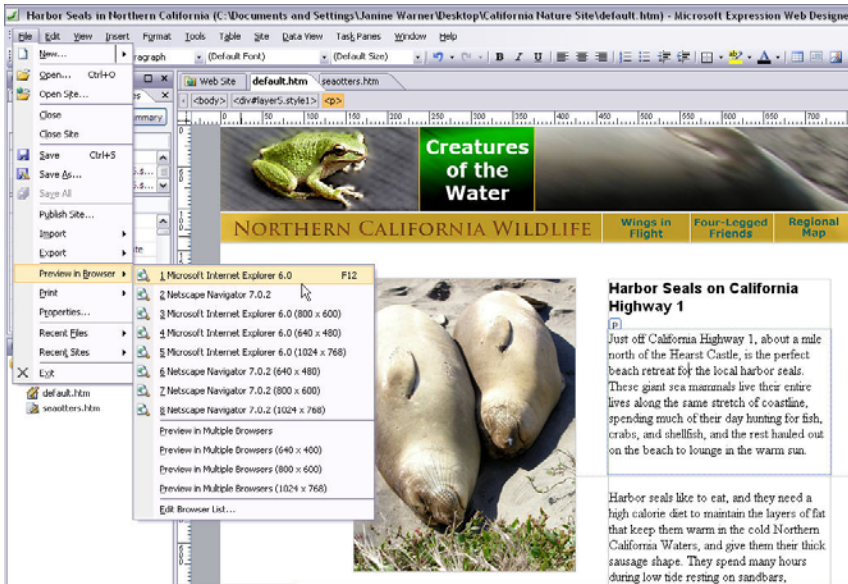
Harbor Seals in Northern California (C:\Documents and Settings\Janine Warner\Desktop\California Nature Site\default.htm) - Microsoft Expression Web Designer

File Edit View Insert Format Tools Table Site Data View Task Panes Window Help

agraph (Default Font) (Default Size)

Web Site default.htm seaotters.htm

<body> <div#layer5.style1> <p>

New...
Open... Ctrl+O
Open Site...
Close
Close Site
Save Ctrl+S
Save As...
Save All
Publish Site...
Import
Export
Preview in Browser
Print
Properties...
Recent Files
Recent Sites
Exit

1 Microsoft Internet Explorer 6.0 F12
2 Netscape Navigator 7.0.2
3 Microsoft Internet Explorer 6.0 (800 x 600)
4 Microsoft Internet Explorer 6.0 (640 x 480)
5 Microsoft Internet Explorer 6.0 (1024 x 768)
6 Netscape Navigator 7.0.2 (640 x 480)
7 Netscape Navigator 7.0.2 (800 x 600)
8 Netscape Navigator 7.0.2 (1024 x 768)
Preview in Multiple Browsers
Preview in Multiple Browsers (640 x 480)
Preview in Multiple Browsers (800 x 600)
Preview in Multiple Browsers (1024 x 768)
Edit Browser List...

default.htm
seaotters.htm

Creatures of the Water

NORTHERN CALIFORNIA WILDLIFE

Wings in Flight

Four-Legged Friends

Regional Map

Harbor Seals on California Highway 1

Just off California Highway 1, about a mile north of the Hearst Castle, is the perfect beach retreat for the local harbor seals. These giant sea mammals live their entire lives along the same stretch of coastline, spending much of their day hunting for fish, crabs, and shellfish, and the rest hauled out on the beach to lounge in the warm sun.

Harbor seals like to eat, and they need a high calorie diet to maintain the layers of fat that keep them warm in the cold Northern California Waters, and give them their thick sausage shape. They spend many hours during low tide resting on sandbars,